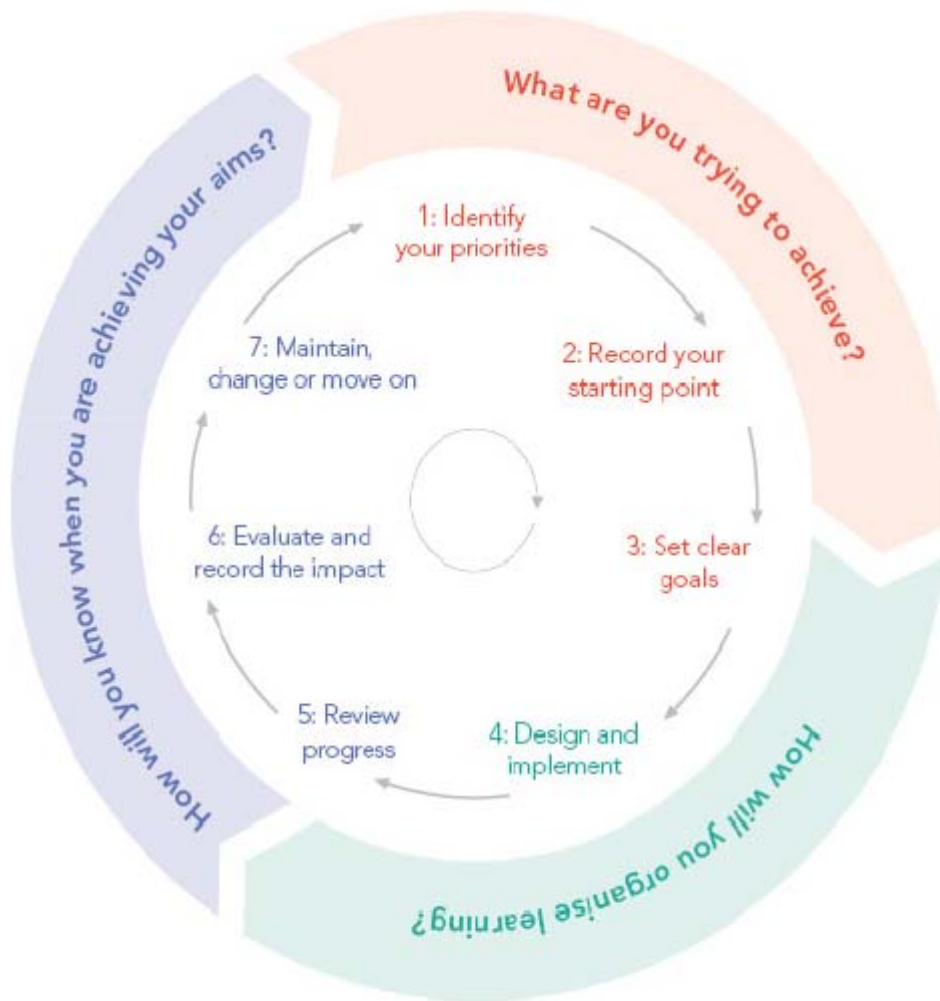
What are you trying to achieve?

1: Identify your priorities

2: Record your starting point

3: Set clear goals

4: Design and implement

5: Review progress

6: Evaluate and record the impact

7: Maintain, change or move on

How will you organise learning?

How will you know when you are achieving your aims?